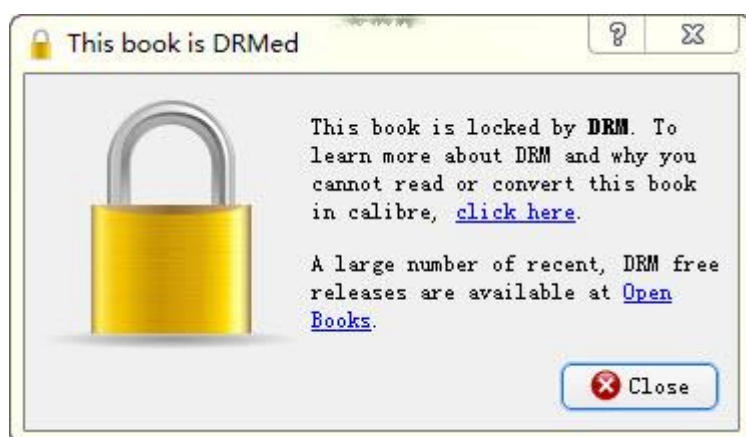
This book is DRMed

?

This book is locked by **DRM**. To learn more about DRM and why you cannot read or convert this book in calibre, click here.

A large number of recent, DRM free releases are available at Open Books.

Close